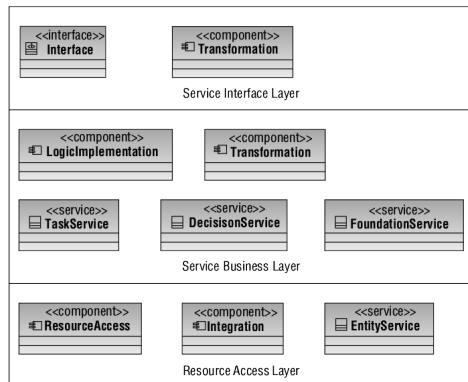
<<interface>>
Interface

<<component>>
Transformation

Service Interface Layer

<<component>>
LogicImplementation

<<component>>
Transformation

<<service>>
TaskService

<<service>>
DecisisonService

<<service>>
FoundationService

Service Business Layer

<<component>>
ResourceAccess

<<component>>
Integration

<<service>>
EntityService

Resource Access Layer